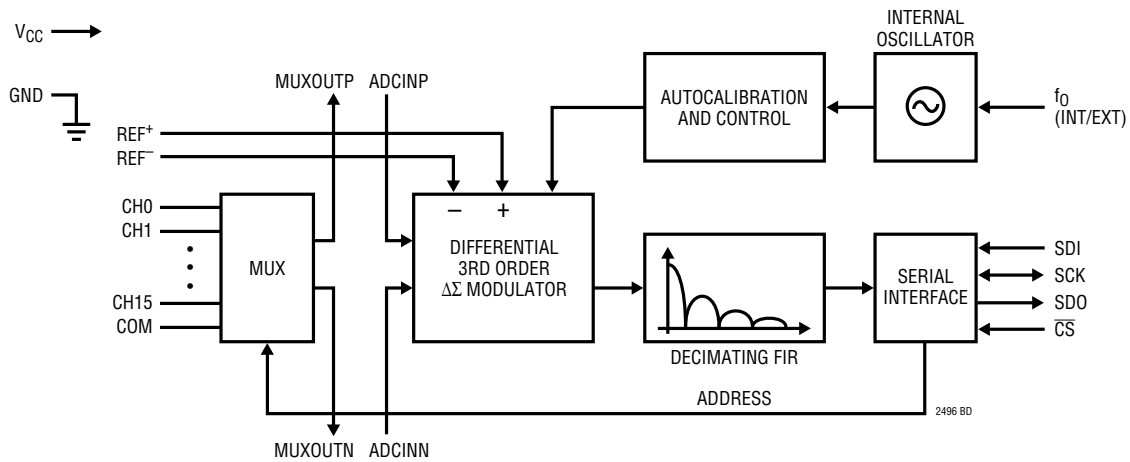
$V_{CC}$

GND

MUXOUTP ADCINP

$REF^+$
$REF^-$

CH0
CH1
CH15
COM

MUX

INTERNAL OSCILLATOR

AUTOCALIBRATION AND CONTROL

$f_O$ (INT/EXT)

− +

DIFFERENTIAL 3RD ORDER $\Delta\Sigma$ MODULATOR

DECIMATING FIR

SERIAL INTERFACE

SDI
SCK
SDO
$\overline{CS}$

ADDRESS

2496 BD

MUXOUTN ADCINN